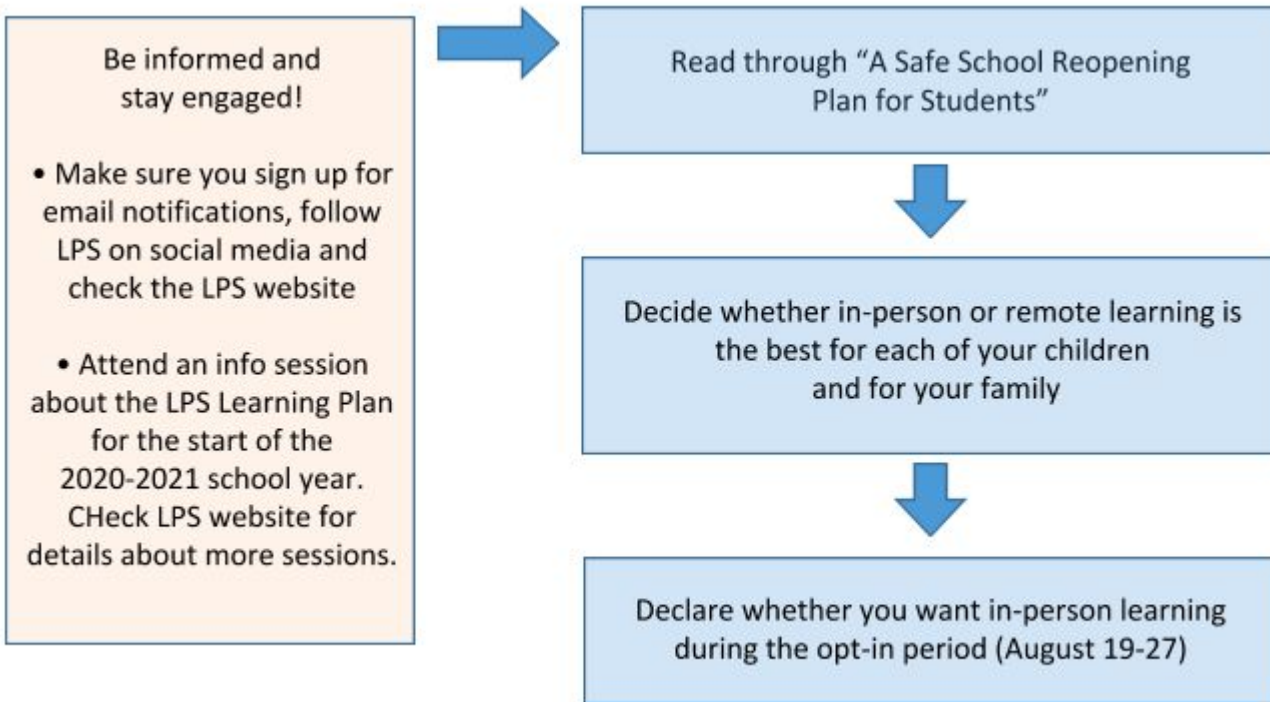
Be informed and stay engaged!

• Make sure you sign up for email notifications, follow LPS on social media and check the LPS website

• Attend an info session about the LPS Learning Plan for the start of the 2020-2021 school year. CHeck LPS website for details about more sessions.

Read through “A Safe School Reopening Plan for Students”

Decide whether in-person or remote learning is the best for each of your children and for your family

Declare whether you want in-person learning during the opt-in period (August 19-27)